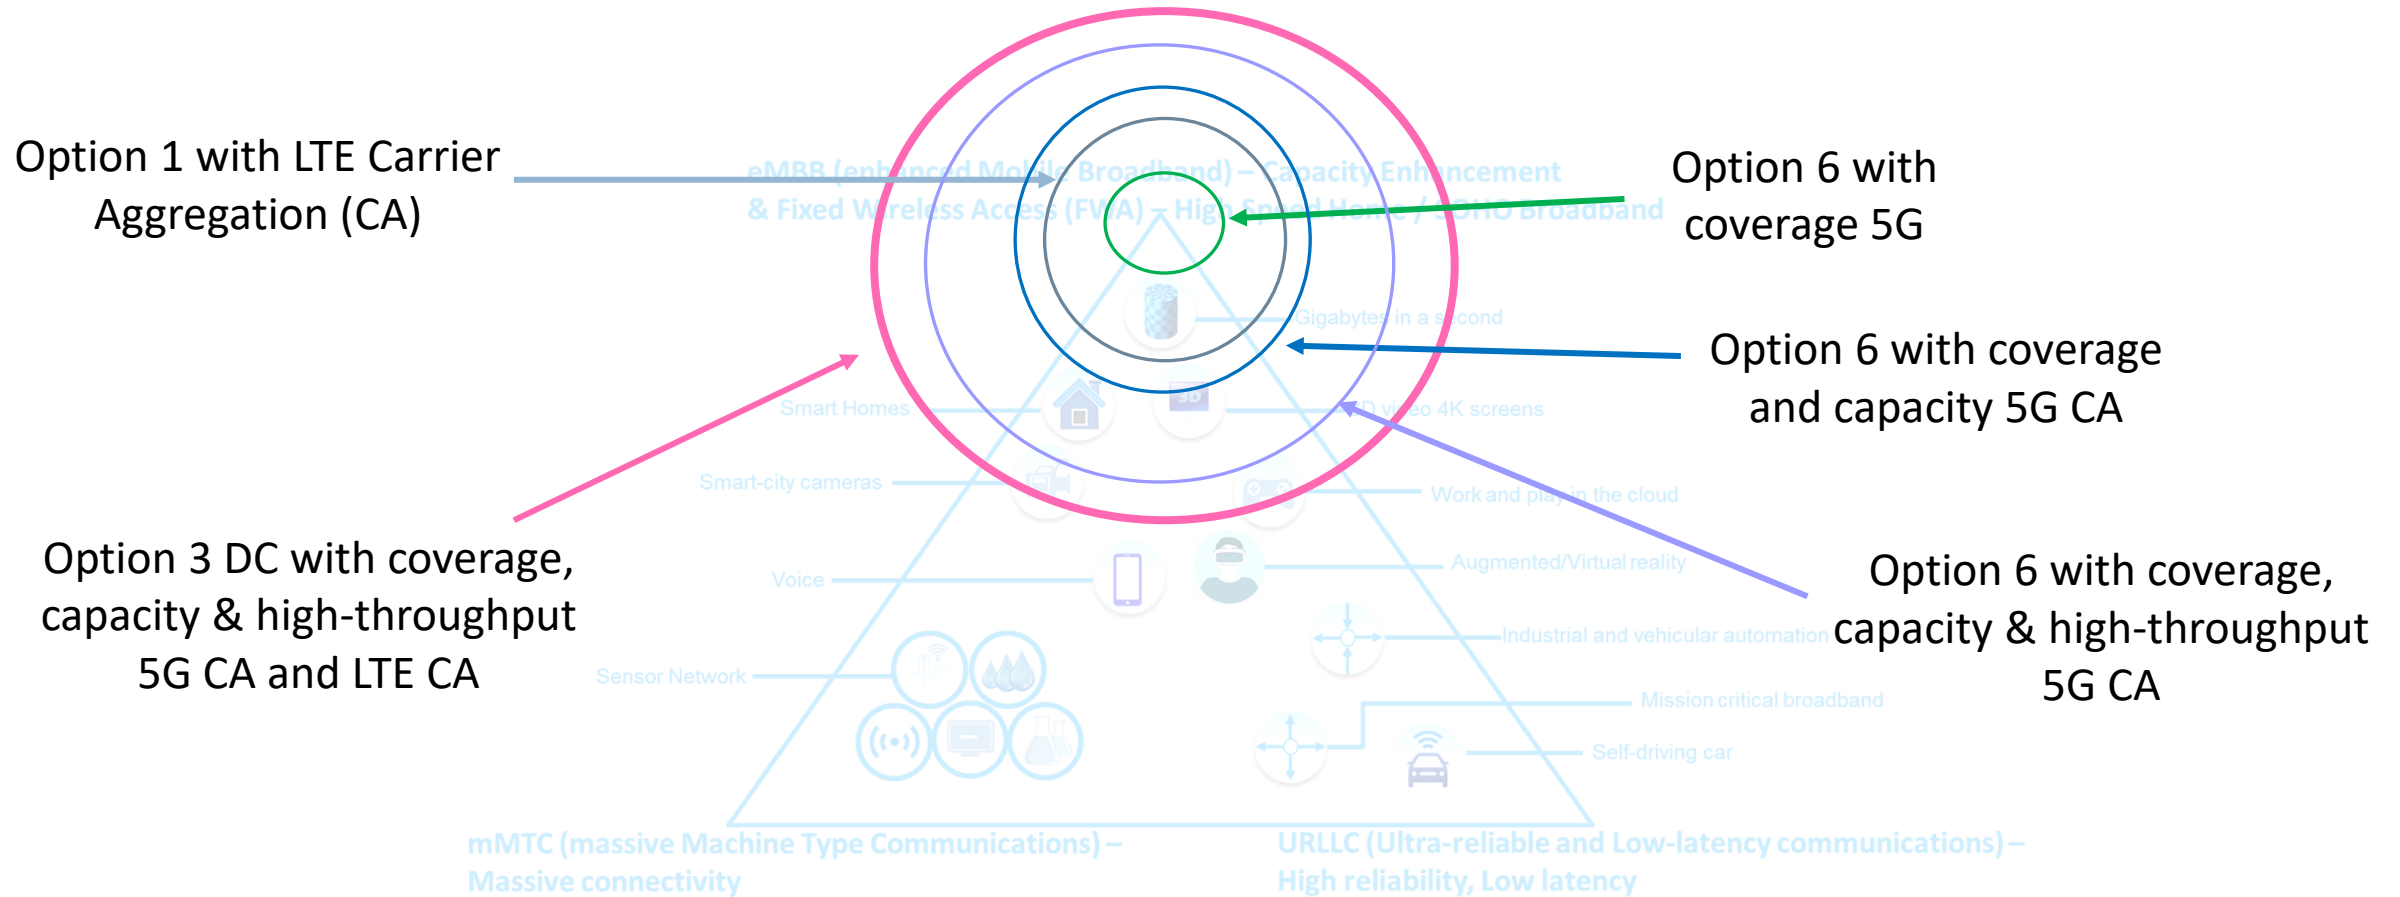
Option 1 with LTE Carrier Aggregation (CA)

eMBB (enhanced Mobile Broadband) – Capacity Enhancement & Fixed Wireless Access (FWA) – High Speed Home / SOHO Broadband

Option 6 with coverage 5G

Gigabytes in a second

Option 6 with coverage and capacity 5G CA

Smart Homes

3D video 4K screens

Smart-city cameras

Work and play in the cloud

Option 3 DC with coverage, capacity & high-throughput 5G CA and LTE CA

Voice

Augmented/Virtual reality

Option 6 with coverage, capacity & high-throughput 5G CA

Industrial and vehicular automation

Sensor Network

Mission critical broadband

Self-driving car

mMTC (massive Machine Type Communications) – Massive connectivity

URLLC (Ultra-reliable and Low-latency communications) – High reliability, Low latency